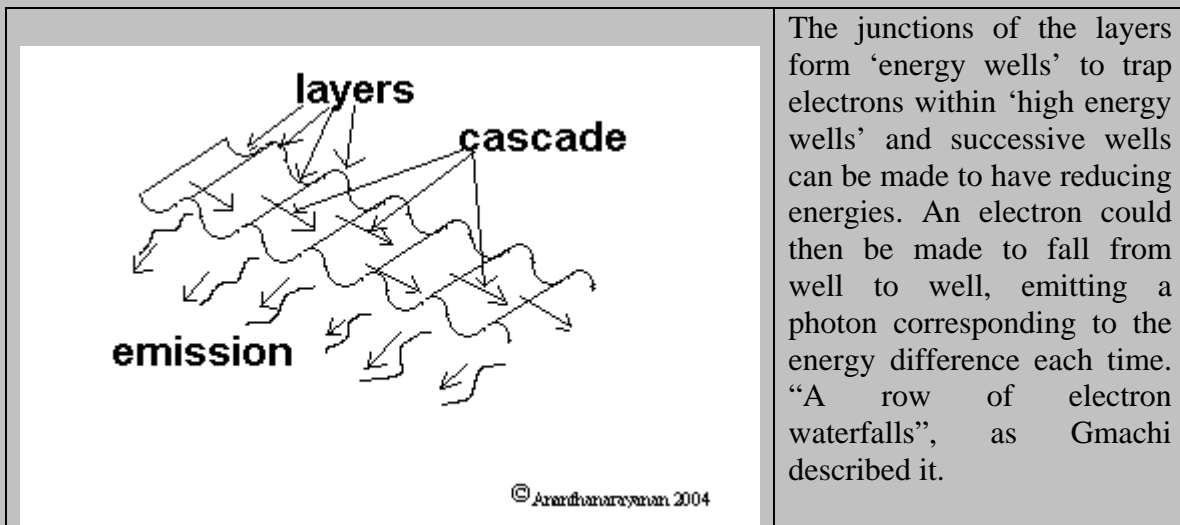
layers

cascade

emission

© Ananthanarayanan 2004

The junctions of the layers form 'energy wells' to trap electrons within 'high energy wells' and successive wells can be made to have reducing energies. An electron could then be made to fall from well to well, emitting a photon corresponding to the energy difference each time. "A row of electron waterfalls", as Gmachi described it.